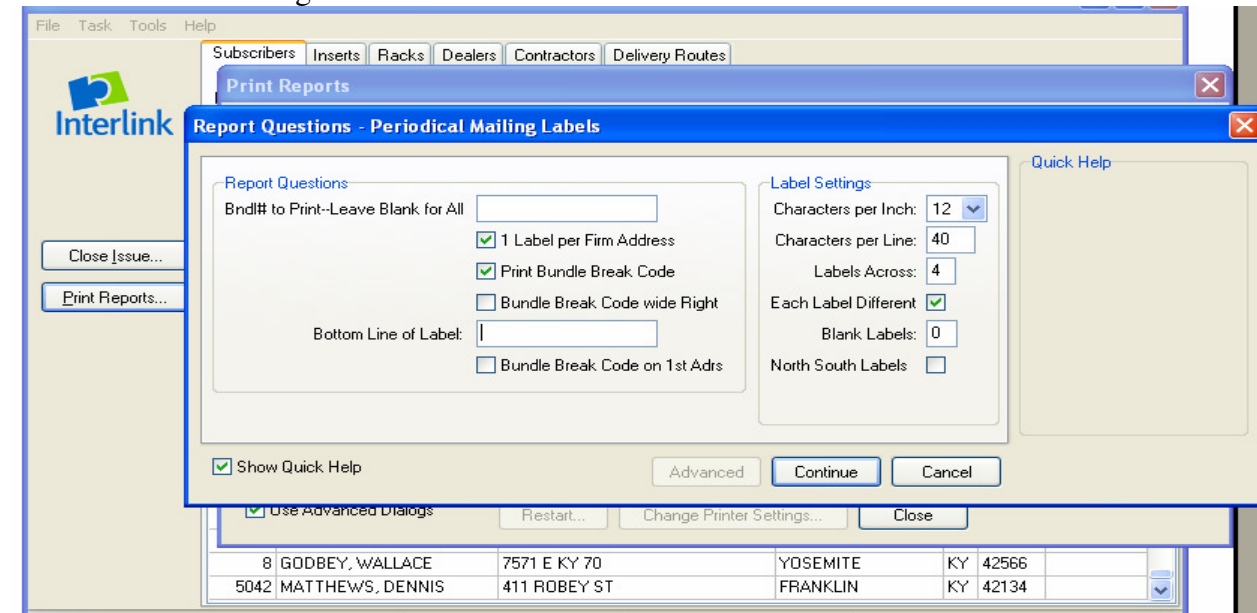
File Task Tools Help

Subscribers | Inserts | Racks | Dealers | Contractors | Delivery Routes

Interlink

Close Issue...

Print Reports...

Print Reports

Report Questions - Periodical Mailing Labels

Report Questions

Bndl# to Print--Leave Blank for All

1 Label per Firm Address

Print Bundle Break Code

Bundle Break Code wide Right

Bottom Line of Label:

Bundle Break Code on 1st Adrs

Label Settings

Characters per Inch: 12

Characters per Line: 40

Labels Across: 4

Each Label Different

Blank Labels: 0

North South Labels

Quick Help

Show Quick Help

Advanced

Continue

Cancel

Use Advanced Dialogs

Restart...

Change Printer Settings...

Close

| 8 | GODBEY, WALLACE | 7571 E KY 70 | YOSEMITE | KY | 42566 |
|---|---|---|---|---|---|
| 5042 | MATTHEWS, DENNIS | 411 ROBEY ST | FRANKLIN | KY | 42134 |